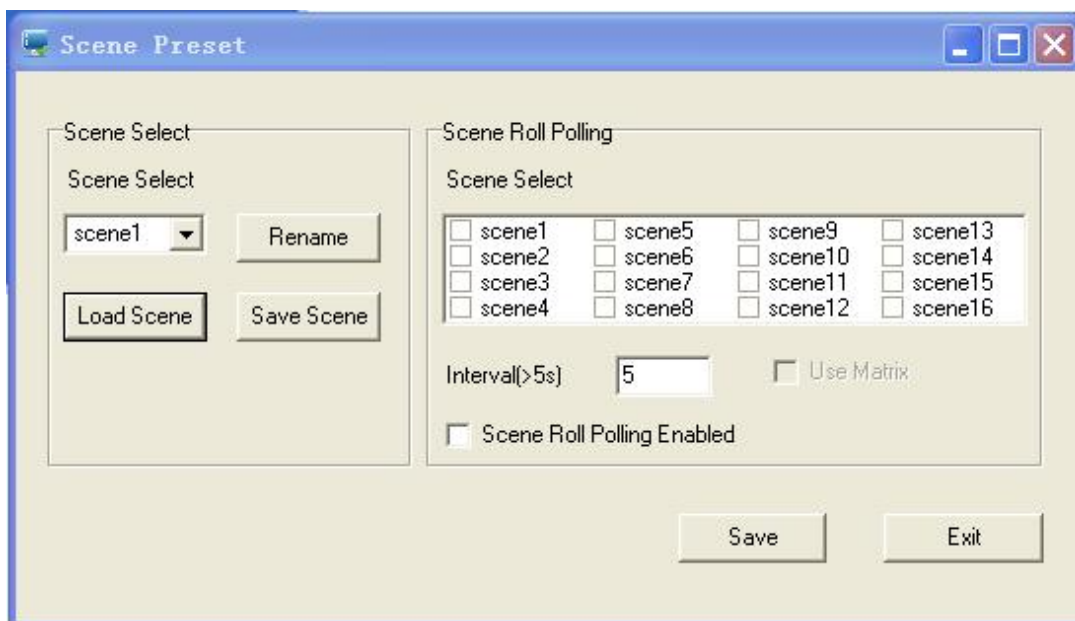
Scene Preset

Scene Select

Scene Select

scene1

Rename

Load Scene

Save Scene

Scene Roll Polling

Scene Select

scene1
scene2
scene3
scene4

scene5
scene6
scene7
scene8

scene9
scene10
scene11
scene12

scene13
scene14
scene15
scene16

Interval(>5s) 5

Use Matrix

Scene Roll Polling Enabled

Save

Exit